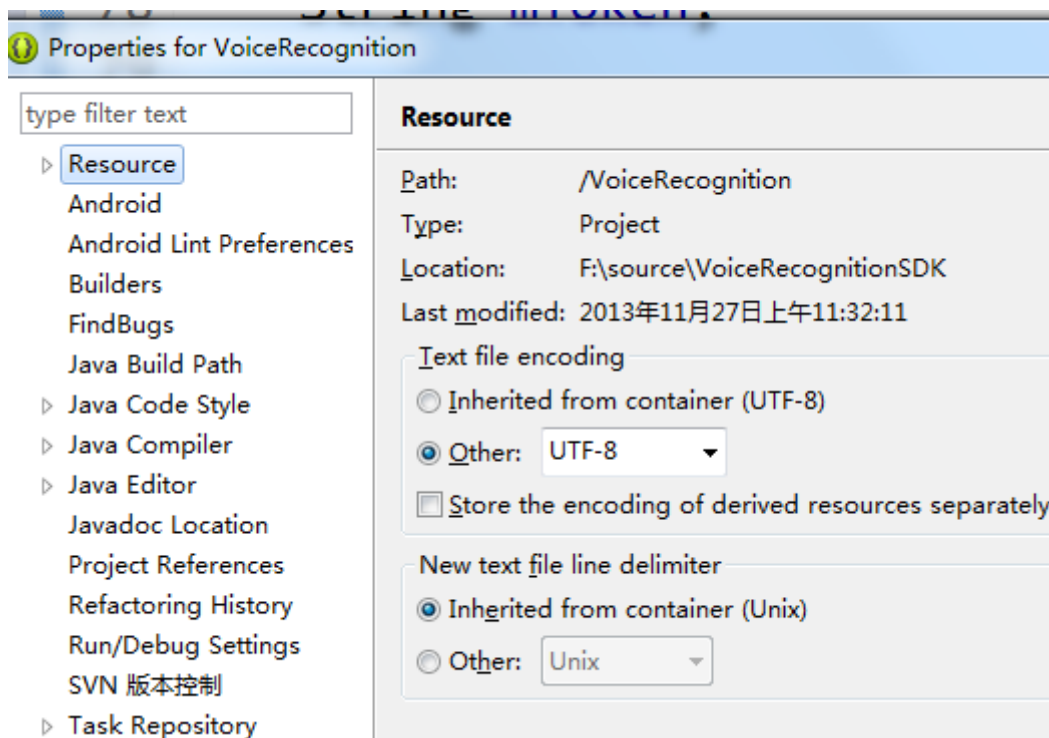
Properties for VoiceRecognition

type filter text

Resource
Android
Android Lint Preferences
Builders
FindBugs
Java Build Path
Java Code Style
Java Compiler
Java Editor
Javadoc Location
Project References
Refactoring History
Run/Debug Settings
SVN 版本控制
Task Repository

Resource

Path: /VoiceRecognition
Type: Project
Location: F:\source\VoiceRecognitionSDK
Last modified: 2013年11月27日上午11:32:11

Text file encoding
Inherited from container (UTF-8)
Other: UTF-8
Store the encoding of derived resources separately

New text file line delimiter
Inherited from container (Unix)
Other: Unix